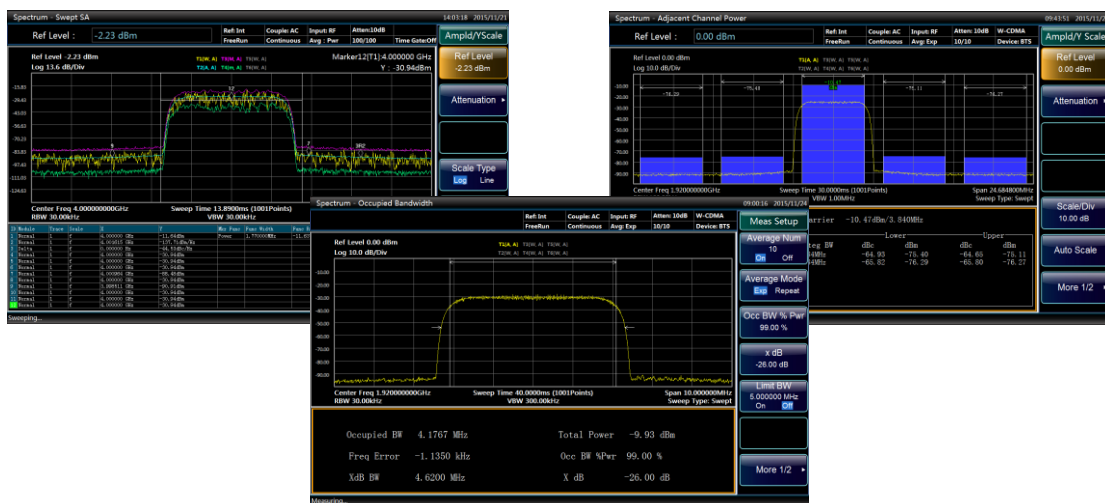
Spectrum - Swept SA 14:03:18 2015/11/21

Ref Level : -2.23 dBm

Ref: Int | Couple: AC | Input: RF | Atten: 10dB
FreeRun | Continuous | Avg : Pwr | 100/100 | Time Gate: Off

Ampld/YScale

Ref Level -2.23 dBm
Log 13.6 dB/Div

Marker12[T1]:4.000000 GHz
Y : -30.94dBm

Ref Level
-2.23 dBm

Attenuation

Scale Type
Log Line

Center Freq 4.000000000GHz
RBW 30.00kHz
Sweep Time 13.8900ms (1001Points)
VBW 30.00kHz

Sweeping...

Spectrum - Adjacent Channel Power 09:43:51 2015/11/21

Ref Level : 0.00 dBm

Ref: Int | Couple: AC | Input: RF | Atten: 10dB | W-CDMA
FreeRun | Continuous | Avg: Exp | 10/10 | Device: BTS

Ampld/Y Scale

Ref Level 0.00 dBm
Log 10.0 dB/Div

Ref Level
0.00 dBm

Attenuation

Center Freq 1.920000000GHz
Sweep Time 30.0000ms (1001Points)
VBW 1.00MHz
Span 24.684800MHz
Sweep Type: Swept

Scale/Div
10.00 dB

Auto Scale

More 1/2

arrier -10.47dBm/3.840MHz

Lower | Upper
dBc dBm dBc dBm
-64.93 -75.40 -64.65 -75.11
-65.82 -76.29 -65.80 -76.27

Spectrum - Occupied Bandwidth 09:00:16 2015/11/24

Ref: Int | Couple: AC | Input: RF | Atten: 10dB | W-CDMA
FreeRun | Continuous | Avg: Exp | 10/10 | Device: BTS

Meas Setup

Ref Level 0.00 dBm
Log 10.0 dB/Div

Average Num
10
On Off

Average Mode
Exp Repeat

Occ BW % Pwr
99.00 %

x dB
-26.00 dB

Limit BW
5.000000 MHz
On Off

More 1/2

Center Freq 1.920000000GHz
RBW 30.00kHz
Sweep Time 40.0000ms (1001Points)
VBW 300.00kHz
Span 10.000000MHz
Sweep Type: Swept

Occupied BW 4.1767 MHz
Total Power -9.93 dBm
Freq Error -1.1350 kHz
Occ BW %Pwr 99.00 %
XdB BW 4.6200 MHz
X dB -26.00 dB

Measuring...